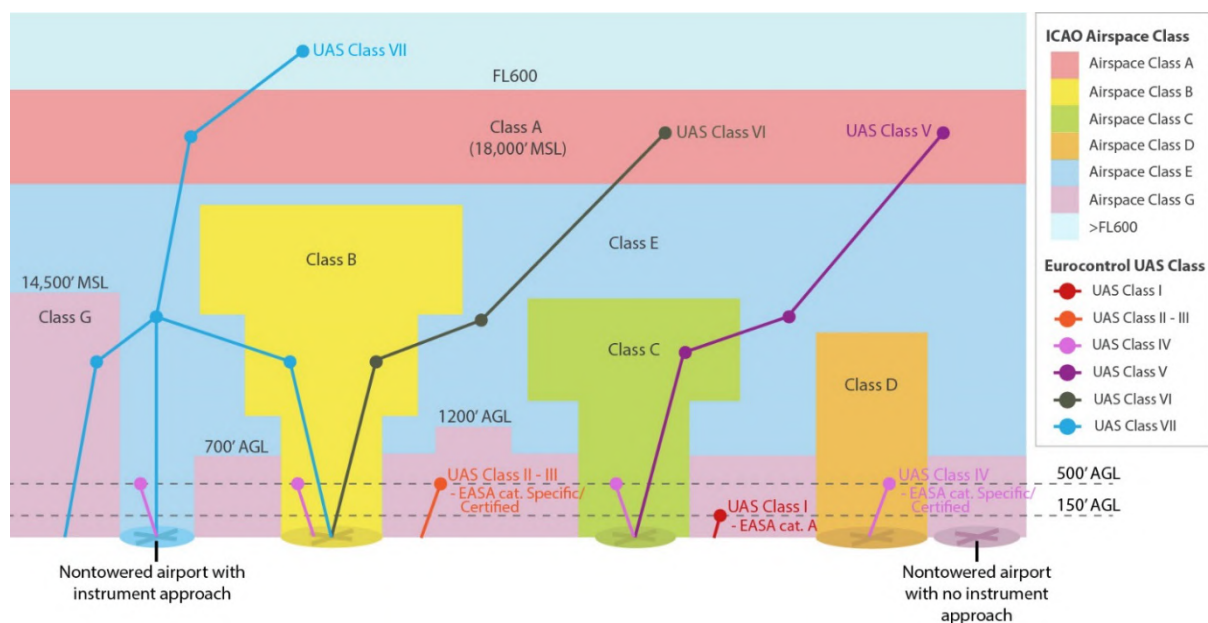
UAS Class VII

FL600

Class A
(18,000' MSL)

UAS Class VI

UAS Class V

Class B

Class E

14,500' MSL

Class G

Class C

Class D

700' AGL

1200' AGL

UAS Class II - III
- EASA cat. Specific/ Certified

UAS Class I
- EASA cat. A

UAS Class IV
- EASA cat. Specific/ Certified

500' AGL

150' AGL

Nontowered airport with instrument approach

Nontowered airport with no instrument approach

ICAO Airspace Class
Airspace Class A
Airspace Class B
Airspace Class C
Airspace Class D
Airspace Class E
Airspace Class G
>FL600

Eurocontrol UAS Class
UAS Class I
UAS Class II - III
UAS Class IV
UAS Class V
UAS Class VI
UAS Class VII